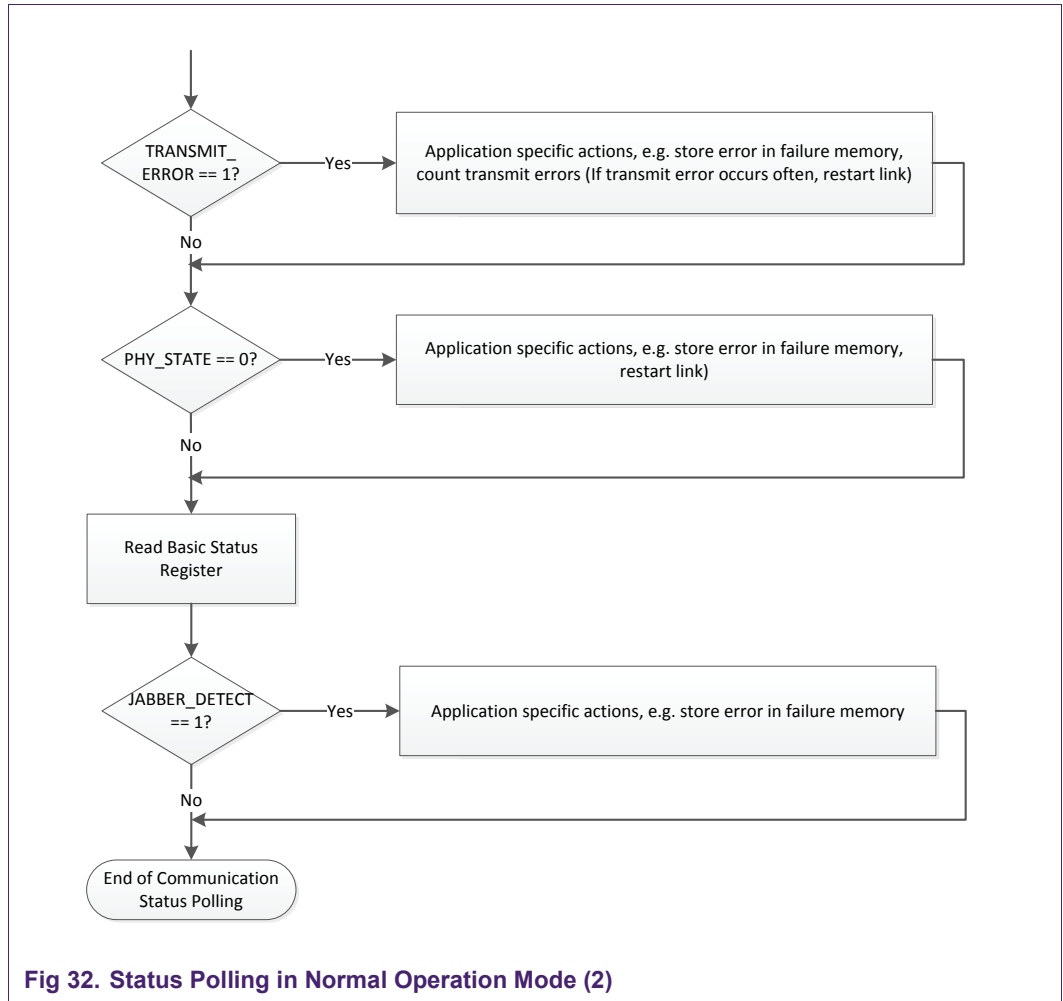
TRANSMIT_ ERROR == 1?

Yes

Application specific actions, e.g. store error in failure memory, count transmit errors (If transmit error occurs often, restart link)

No

PHY_STATE == 0?

Yes

Application specific actions, e.g. store error in failure memory, restart link)

No

Read Basic Status Register

JABBER_DETECT == 1?

Yes

Application specific actions, e.g. store error in failure memory

No

End of Communication Status Polling

Fig 32. Status Polling in Normal Operation Mode (2)